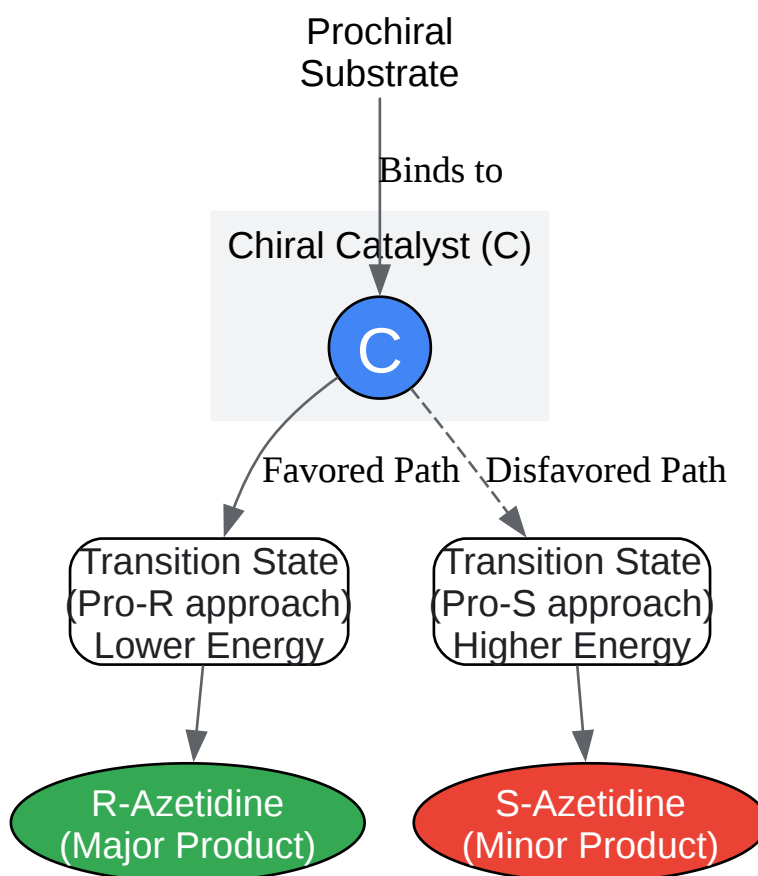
Prochiral Substrate

Binds to

Chiral Catalyst (C)

C

Favored Path

Disfavored Path

Transition State (Pro-R approach) Lower Energy

Transition State (Pro-S approach) Higher Energy

R-Azetidine (Major Product)

S-Azetidine (Minor Product)